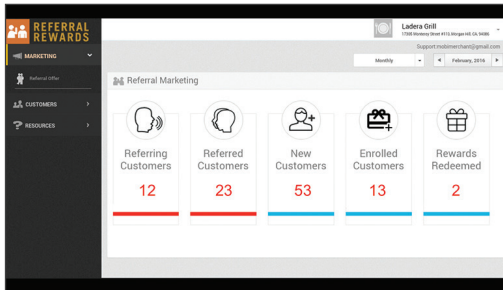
REFERRAL REWARDS

MARKETING

Referral Offer

CUSTOMERS

RESOURCES

Ladera Grill
17500 Monterey Street #110, Morgan Hill, CA 95036

Support.mobimerchant@gmail.com

Monthly

February, 2016

Referral Marketing

Referring Customers
12

Referred Customers
23

New Customers
53

Enrolled Customers
13

Rewards Redeemed
2